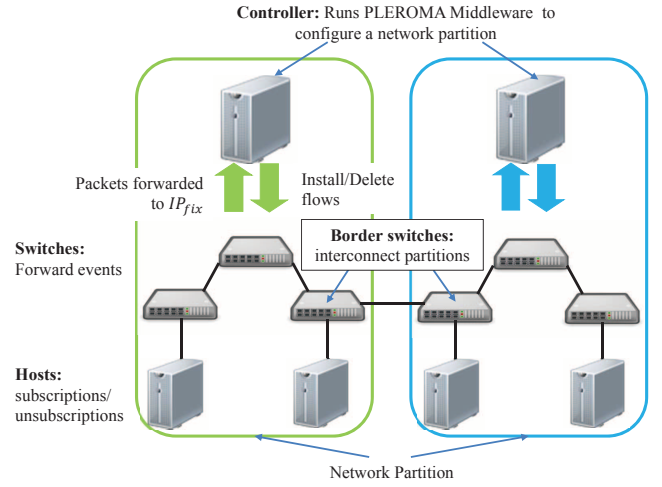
**Controller:** Runs PLEROMA Middleware to configure a network partition

Packets forwarded to $IP_{fix}$

Install/Delete flows

**Switches:** Forward events

**Border switches:** interconnect partitions

**Hosts:** subscriptions/ unsubscriptions

Network Partition